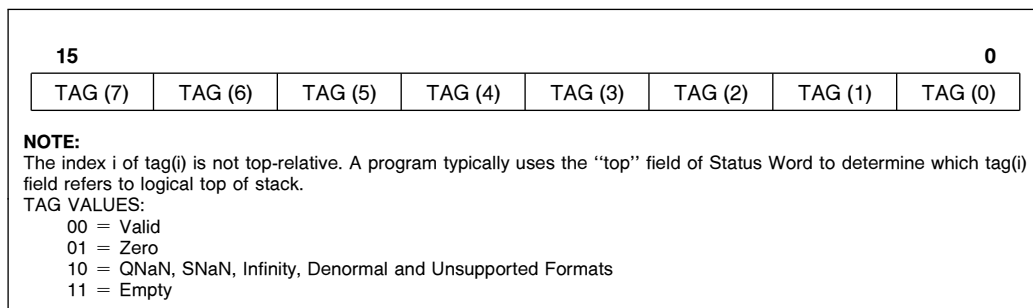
15 0

| TAG (7) | TAG (6) | TAG (5) | TAG (4) | TAG (3) | TAG (2) | TAG (1) | TAG (0) |
|---|---|---|---|---|---|---|---|

NOTE:
The index i of tag(i) is not top-relative. A program typically uses the ‘‘top’’ field of Status Word to determine which tag(i) field refers to logical top of stack.
TAG VALUES:
00 = Valid
01 = Zero
10 = QNaN, SNaN, Infinity, Denormal and Unsupported Formats
11 = Empty